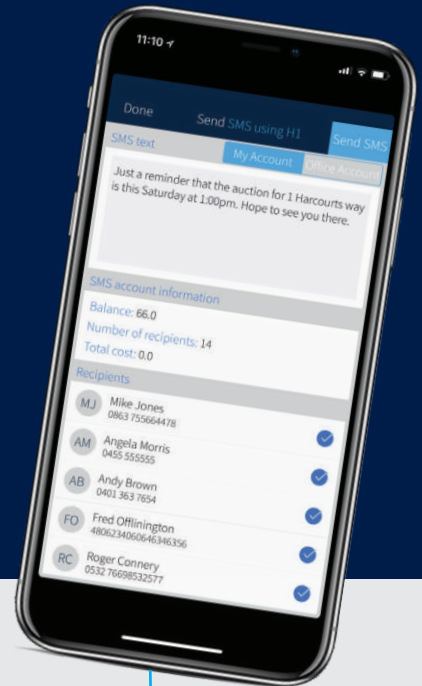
11:10

Done

Send SMS using H1

Send SMS

SMS text

My Account

Office Account

Just a reminder that the auction for 1 Harcourts way is this Saturday at 1:00pm. Hope to see you there.

SMS account information

Balance: 66.0

Number of recipients: 14

Total cost: 0.0

Recipients

MJ Mike Jones 0863 755664478

AM Angela Morris 0455 555555

AB Andy Brown 0401 363 7654

FO Fred Offlinington 480623406064634 6356

RC Roger Connery 0532 76698532577